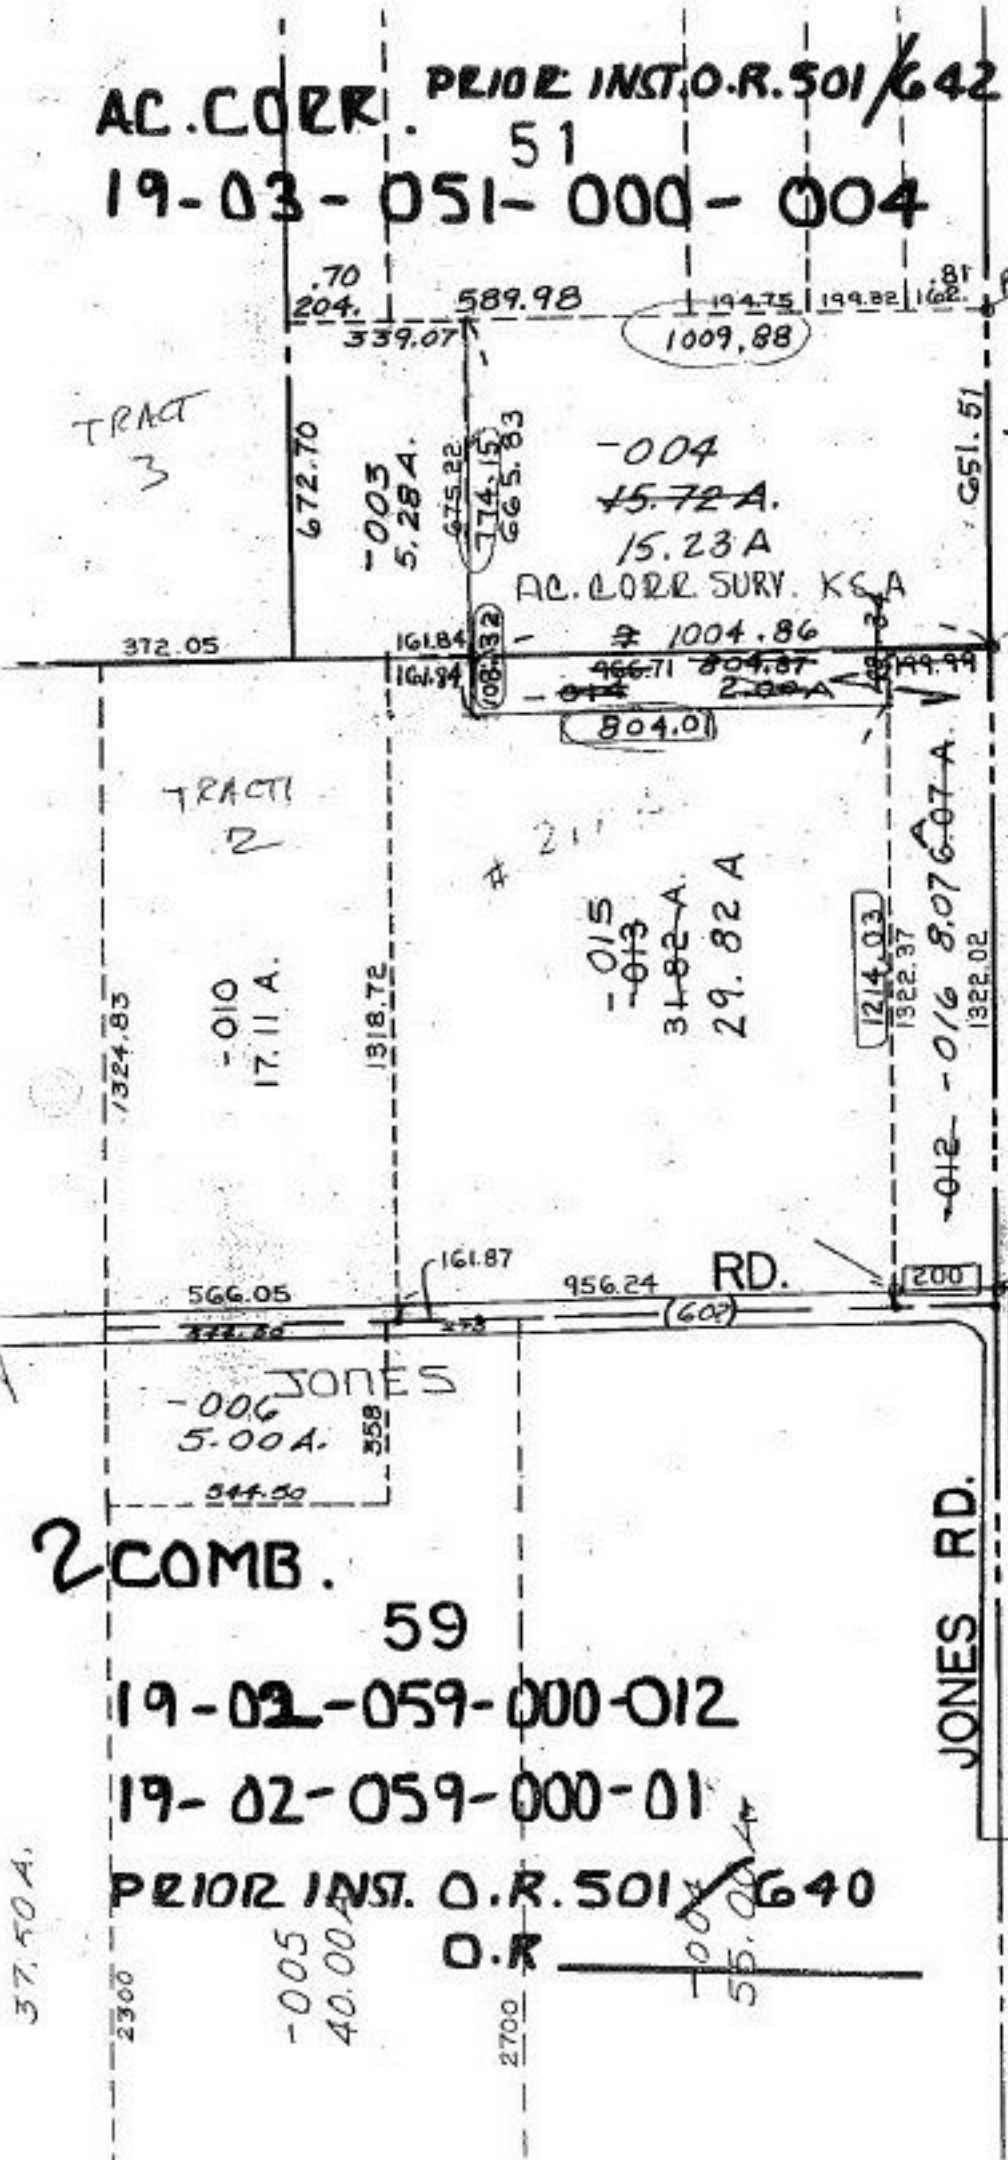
AC. CORR. PRIOR INST. O.R. 501/642
51
19-03-051-000-004

.70
204.
589.98
194.75 199.82 162. .81
339.07
1009.88

TRACT 3

672.70

-003
5.28A.

675.22
774.15
665.83

-004
15.72 A.
15.23 A
AC. CORR. SURV. KS A

651.51

372.05
161.84
161.84
108.32
1004.86
966.71 804.87
-014 2.20 A
199.99
804.01

TRACT 2

# 21

-015
-013
31.82 A.
29.82 A

1214.03
1322.37
-016 8.07 6.07 A
1322.02
-012

1324.83

-010
17.11 A.

1318.72

161.87
566.05
956.24 RD.
(609)
200

JONES
-006
5.00 A.
358
544.50

2 COMB.
59
19-02-059-000-012
19-02-059-000-01
PRIOR INST. O.R. 501/640
O.R.

JONES RD.

37.50 A.
2300
-005
40.00 A
2700
-004
55.00